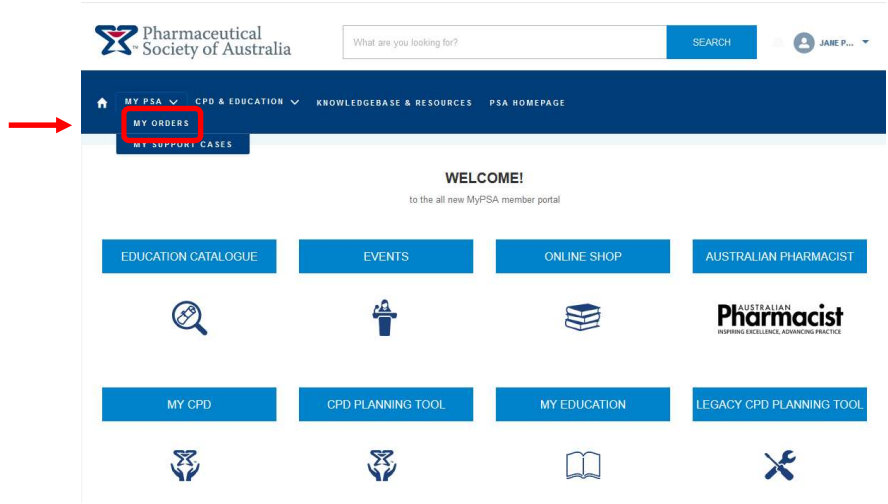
Pharmaceutical Society of Australia

What are you looking for?

SEARCH

JANE P...

MY PSA CPD & EDUCATION KNOWLEDGEBASE & RESOURCES PSA HOMEPAGE

MY ORDERS

MY SUPPORT CASES

WELCOME!

to the all new MyPSA member portal

EDUCATION CATALOGUE

EVENTS

ONLINE SHOP

AUSTRALIAN PHARMACIST

AUSTRALIAN Pharmacist INSPIRING EXCELLENCE, ADVANCING PRACTICE

MY CPD

CPD PLANNING TOOL

MY EDUCATION

LEGACY CPD PLANNING TOOL